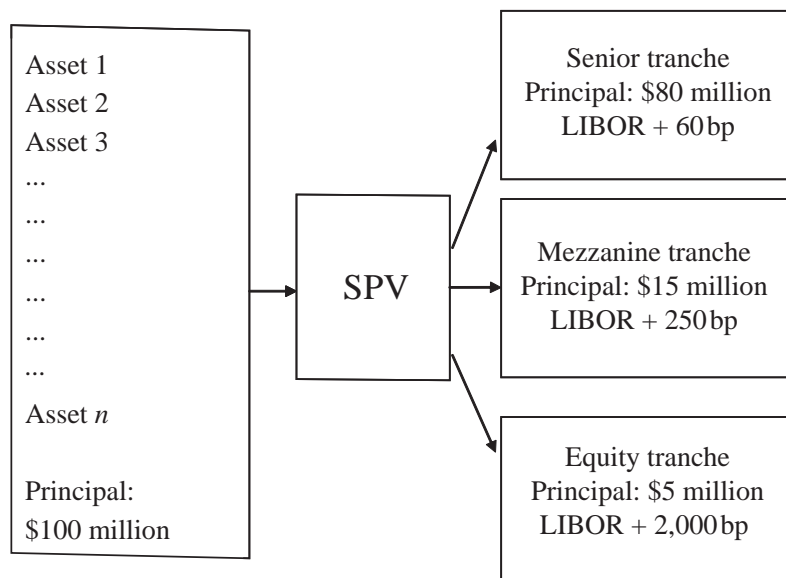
Asset 1
Asset 2
Asset 3
...
...
...
...
...
...
Asset $n$

Principal:
\$100 million

SPV

Senior tranche
Principal: \$80 million
LIBOR + 60 bp

Mezzanine tranche
Principal: \$15 million
LIBOR + 250 bp

Equity tranche
Principal: \$5 million
LIBOR + 2,000 bp